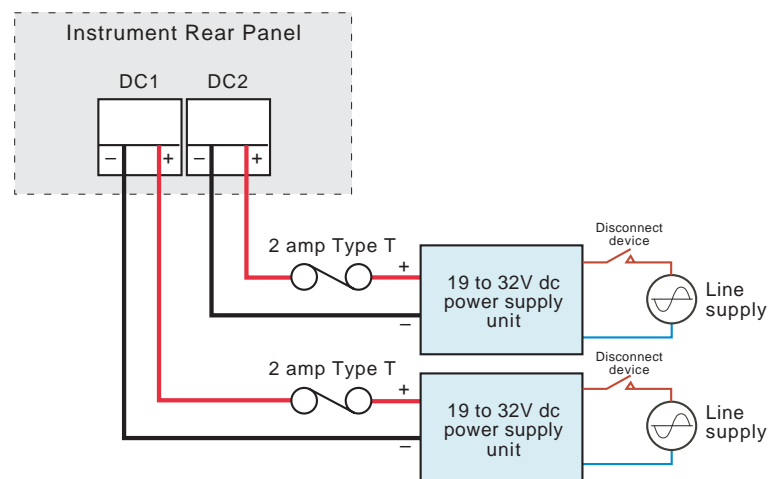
Instrument Rear Panel

DC1

DC2

–

+

–

+

2 amp Type T

+

–

19 to 32V dc power supply unit

Disconnect device

Line supply

2 amp Type T

+

–

19 to 32V dc power supply unit

Disconnect device

Line supply